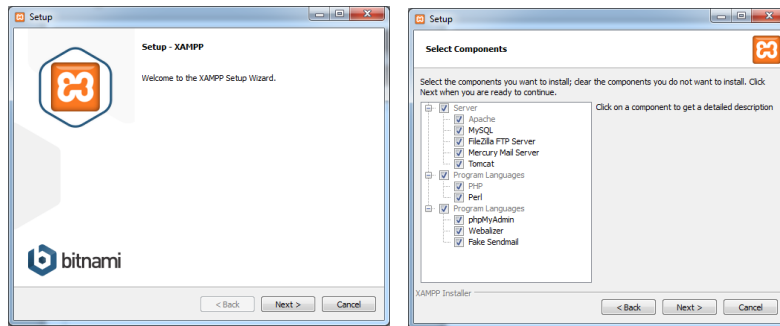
Setup

Setup - XAMPP

Welcome to the XAMPP Setup Wizard.

bitnami

< Back
Next >
Cancel

Setup

Select Components

Select the components you want to install; clear the components you do not want to install. Click Next when you are ready to continue.

Server
Apache
MySQL
FileZilla FTP Server
Mercury Mail Server
Tomcat
Program Languages
PHP
Perl
Program Languages
phpMyAdmin
Webalizer
Fake Sendmail

Click on a component to get a detailed description

XAMPP Installer

< Back
Next >
Cancel